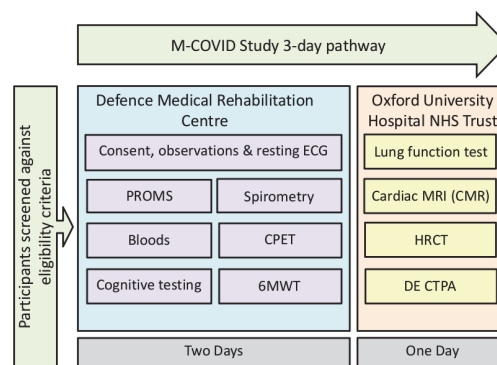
M-COVID Study 3-day pathway

Participants screened against eligibility criteria

Defence Medical Rehabilitation Centre

Consent, observations & resting ECG

PROMS

Spirometry

Bloods

CPET

Cognitive testing

6MWT

Oxford University Hospital NHS Trust

Lung function test

Cardiac MRI (CMR)

HRCT

DE CTPA

Two Days

One Day